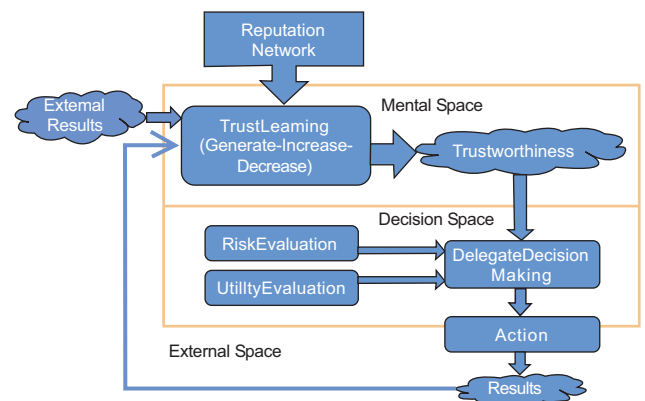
Reputation Network

External Results

Mental Space

TrustLeaming (Generate-Increase-Decrease)

Trustworthiness

Decision Space

RiskEvaluation

UtilltyEvaluation

DelegateDecision Making

Action

External Space

Results